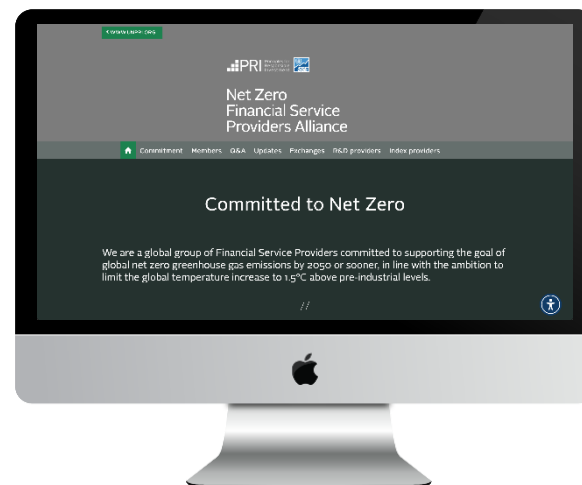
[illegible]

PRI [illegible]

Net Zero
Financial Service
Providers Alliance

Commitment Members Q&A Updates Exchanges R&D providers Index providers

Committed to Net Zero

We are a global group of Financial Service Providers committed to supporting the goal of global net zero greenhouse gas emissions by 2050 or sooner, in line with the ambition to limit the global temperature increase to 1.5°C above pre-industrial levels.